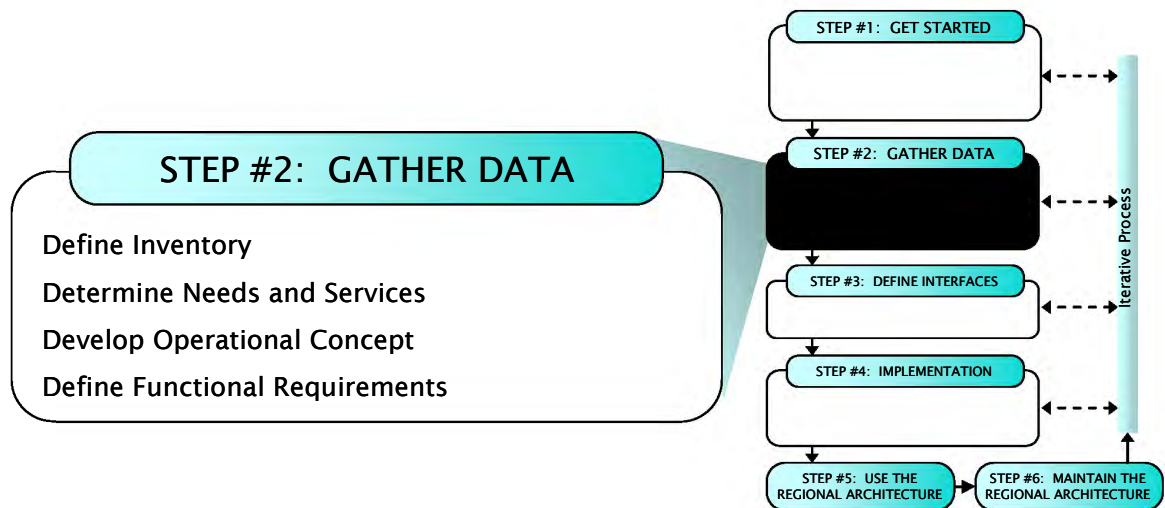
STEP #2: GATHER DATA

Define Inventory

Determine Needs and Services

Develop Operational Concept

Define Functional Requirements

STEP #1: GET STARTED

STEP #2: GATHER DATA

STEP #3: DEFINE INTERFACES

STEP #4: IMPLEMENTATION

STEP #5: USE THE REGIONAL ARCHITECTURE

STEP #6: MAINTAIN THE REGIONAL ARCHITECTURE

Iterative Process